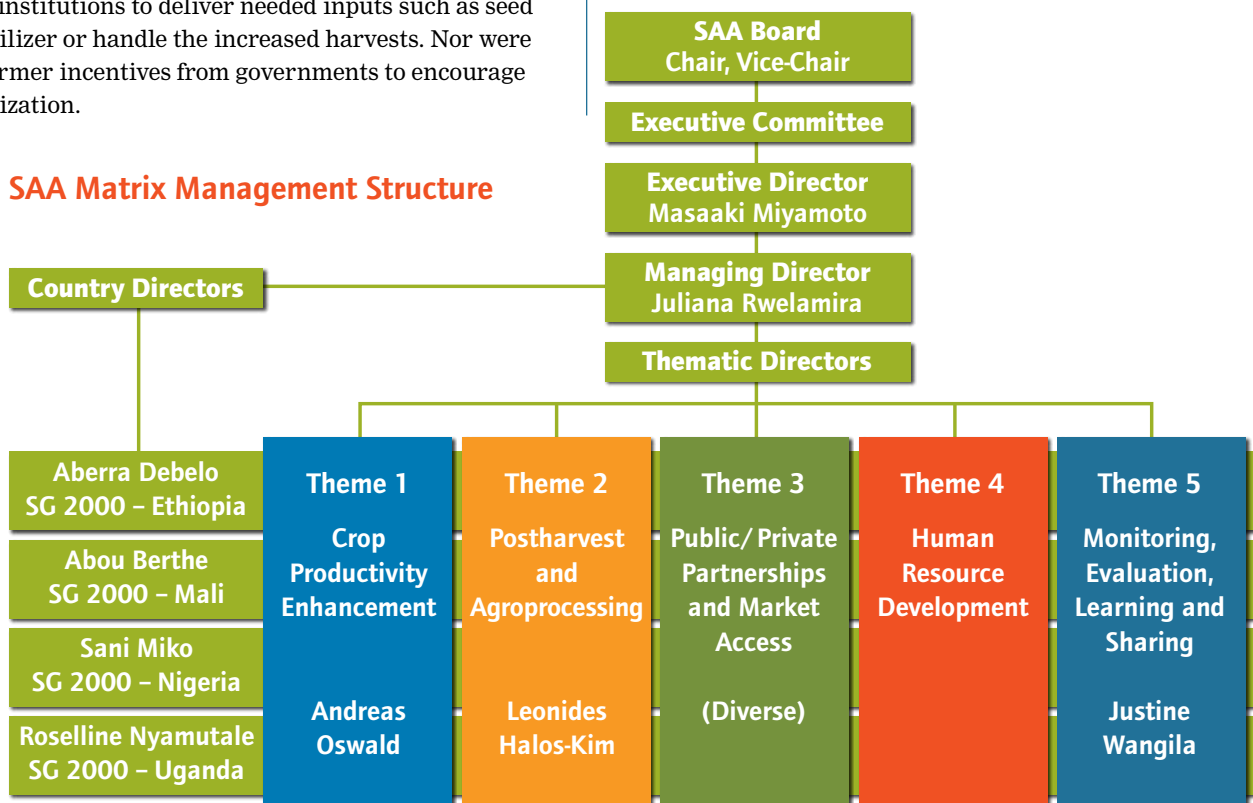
institutions to deliver needed inputs such as seed ilizer or handle the increased harvests. Nor were rmer incentives from governments to encourage ization.

SAA Matrix Management Structure

SAA Board
Chair, Vice-Chair

Executive Committee

Executive Director
Masaaki Miyamoto

Country Directors

Managing Director
Juliana Rwelamira

Thematic Directors

Aberra Debelo
SG 2000 – Ethiopia

Abou Berthe
SG 2000 – Mali

Sani Miko
SG 2000 – Nigeria

Roselline Nyamutale
SG 2000 – Uganda

Theme 1
Crop Productivity Enhancement
Andreas Oswald

Theme 2
Postharvest and Agroprocessing
Leonides Halos-Kim

Theme 3
Public/ Private Partnerships and Market Access
(Diverse)

Theme 4
Human Resource Development

Theme 5
Monitoring, Evaluation, Learning and Sharing
Justine Wangila